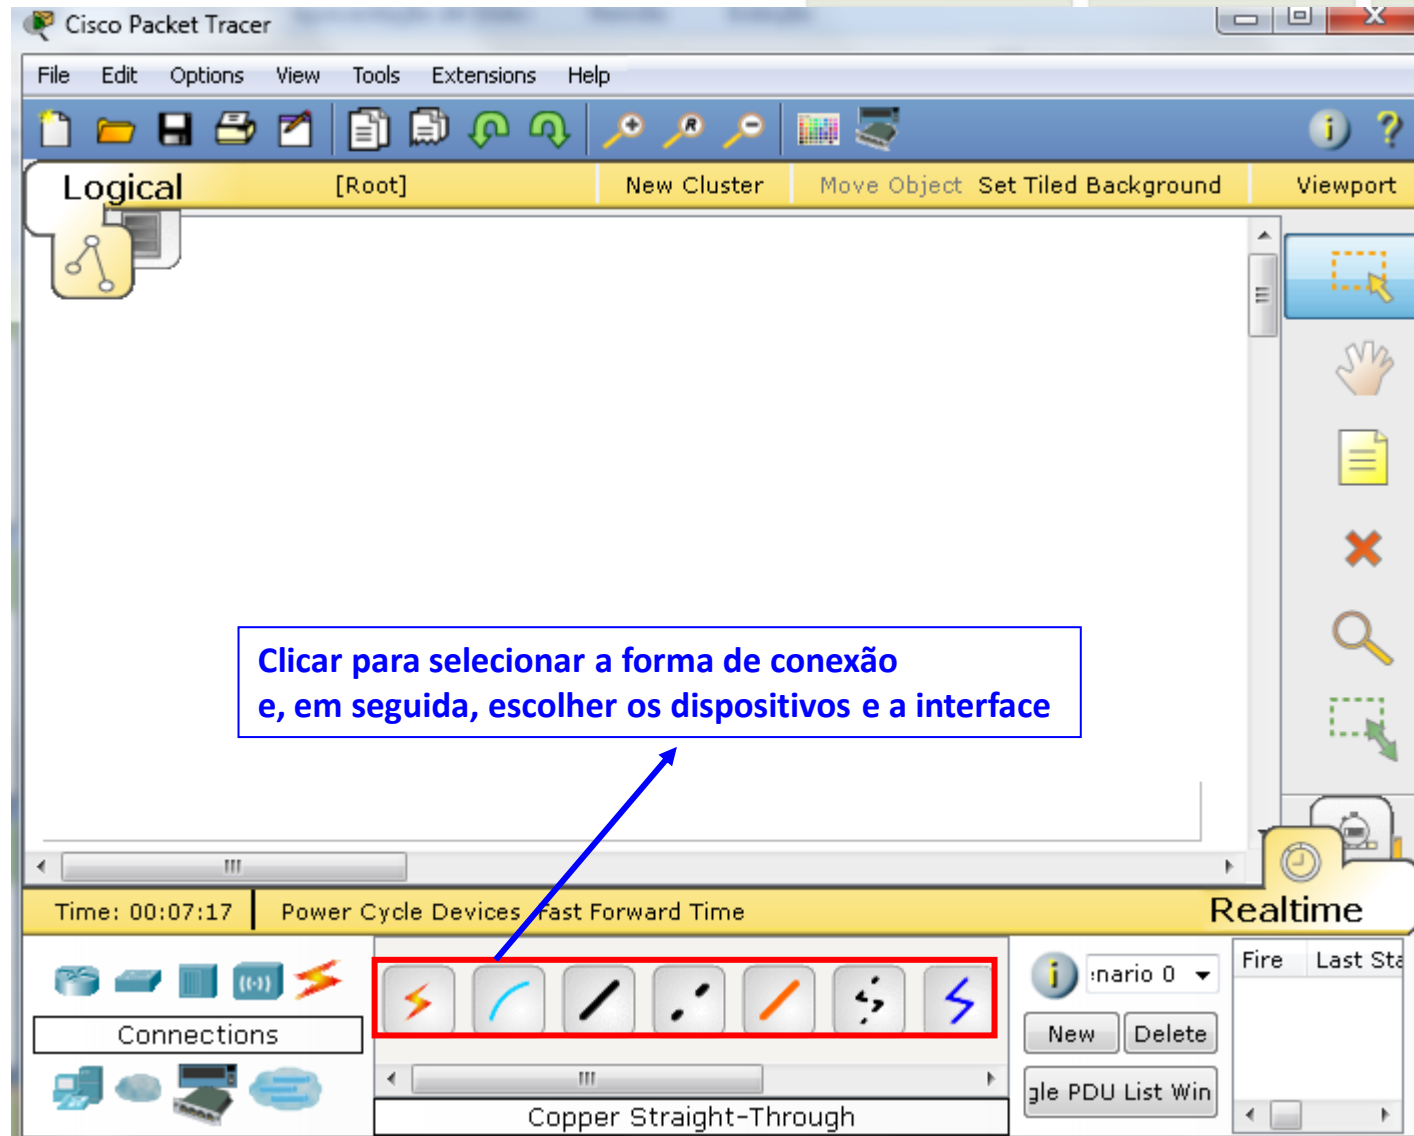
Cisco Packet Tracer

File Edit Options View Tools Extensions Help

Logical [Root] New Cluster Move Object Set Tiled Background Viewport

Clicar para selecionar a forma de conexão
e, em seguida, escolher os dispositivos e a interface

Time: 00:07:17 Power Cycle Devices Fast Forward Time Realtime

Connections

Copper Straight-Through

:nario 0

New Delete

gle PDU List Win

Fire Last Sta